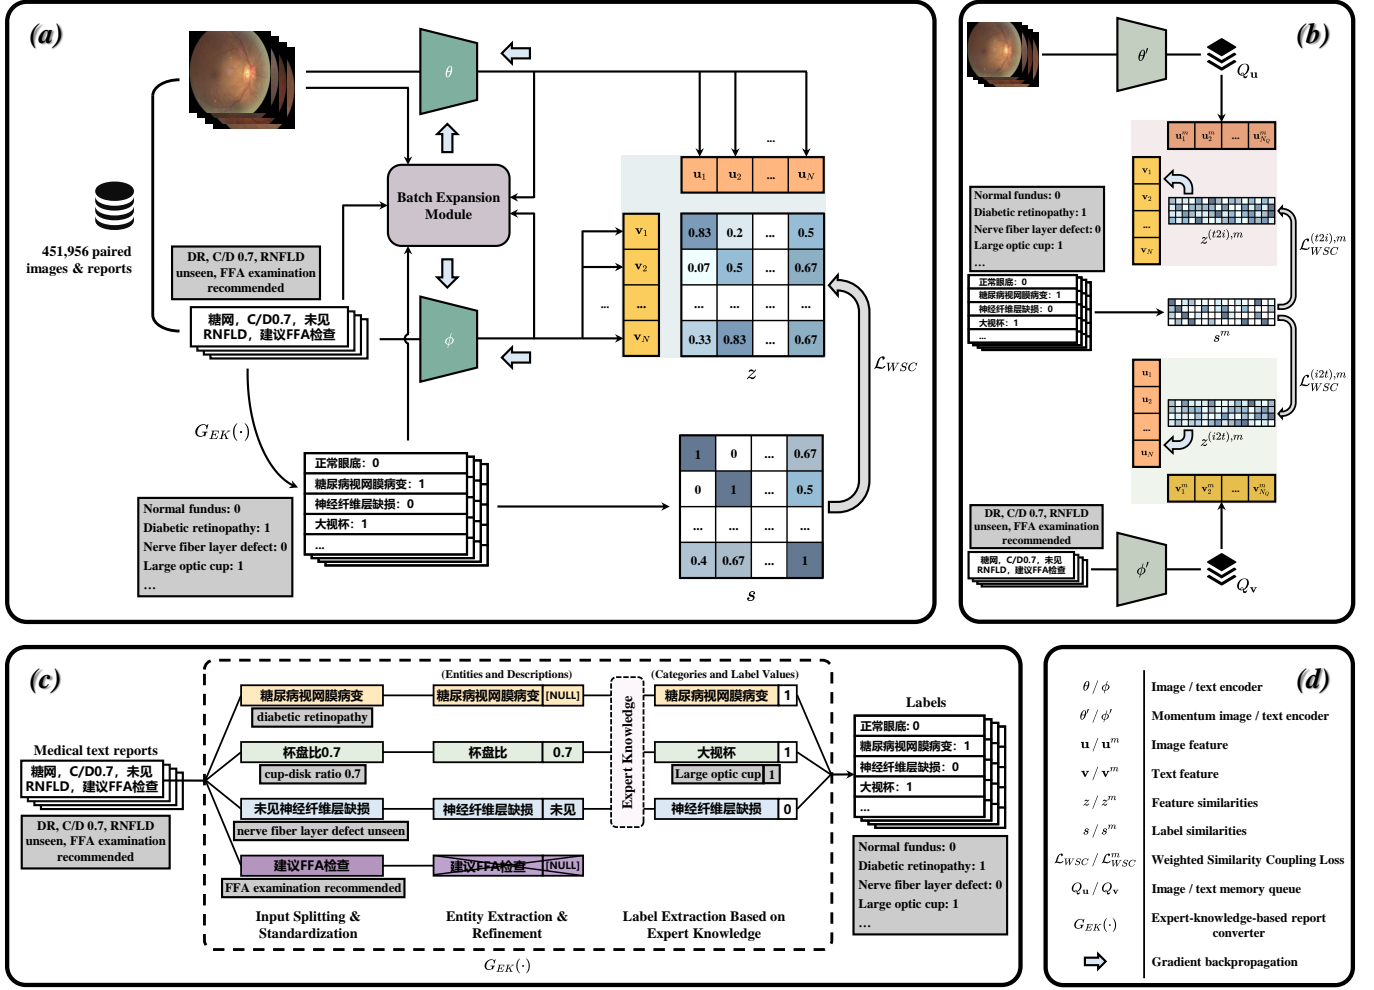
(a)

451,956 paired images & reports

DR, C/D 0.7, RNFLD unseen, FFA examination recommended

糖网，C/D0.7，未见 RNFLD，建议FFA检查

$\theta$

Batch Expansion Module

$\phi$

$G_{EK}(\cdot)$

Normal fundus: 0
Diabetic retinopathy: 1
Nerve fiber layer defect: 0
Large optic cup: 1
...

正常眼底：0
糖尿病视网膜病变：1
神经纤维层缺损：0
大视杯：1
...

$\mathbf{u}_1$ $\mathbf{u}_2$ ... $\mathbf{u}_N$

$\mathbf{v}_1$ $\mathbf{v}_2$ ... $\mathbf{v}_N$

| 0.83 | 0.2 | ... | 0.5 |
|---|---|---|---|
| 0.07 | 0.5 | ... | 0.67 |
| ... | ... | ... | ... |
| 0.33 | 0.83 | ... | 0.67 |

$z$

$\mathcal{L}_{WSC}$

| 1 | 0 | ... | 0.67 |
|---|---|---|---|
| 0 | 1 | ... | 0.5 |
| ... | ... | ... | ... |
| 0.4 | 0.67 | ... | 1 |

$s$

(b)

$\theta'$

$Q_{\mathbf{u}}$

$\mathbf{u}_1^m$ $\mathbf{u}_2^m$ ... $\mathbf{u}_{N_Q}^m$

Normal fundus: 0
Diabetic retinopathy: 1
Nerve fiber layer defect: 0
Large optic cup: 1
...

正常眼底：0
糖尿病视网膜病变：1
神经纤维层缺损：0
大视杯：1
...

$\mathbf{v}_1$ $\mathbf{v}_2$ ... $\mathbf{v}_N$

$z^{(t2i),m}$

$\mathcal{L}_{WSC}^{(t2i),m}$

$s^m$

$\mathcal{L}_{WSC}^{(i2t),m}$

$\mathbf{u}_1$ $\mathbf{u}_2$ ... $\mathbf{u}_N$

$z^{(i2t),m}$

$\mathbf{v}_1^m$ $\mathbf{v}_2^m$ ... $\mathbf{v}_{N_Q}^m$

DR, C/D 0.7, RNFLD unseen, FFA examination recommended

糖网，C/D0.7，未见 RNFLD，建议FFA检查

$\phi'$

$Q_{\mathbf{v}}$

(c)

Medical text reports

糖网，C/D0.7，未见 RNFLD，建议FFA检查

DR, C/D 0.7, RNFLD unseen, FFA examination recommended

(Entities and Descriptions)

(Categories and Label Values)

糖尿病视网膜病变
diabetic retinopathy
糖尿病视网膜病变 [NULL]
糖尿病视网膜病变 1

杯盘比0.7
cup-disk ratio 0.7
杯盘比 0.7
大视杯 1
Large optic cup 1

未见神经纤维层缺损
nerve fiber layer defect unseen
神经纤维层缺损 未见
神经纤维层缺损 0

建议FFA检查
FFA examination recommended
建议FFA检查 [NULL]

Expert Knowledge

Input Splitting & Standardization

Entity Extraction & Refinement

Label Extraction Based on Expert Knowledge

$G_{EK}(\cdot)$

Labels

正常眼底：0
糖尿病视网膜病变：1
神经纤维层缺损：0
大视杯：1
...

Normal fundus: 0
Diabetic retinopathy: 1
Nerve fiber layer defect: 0
Large optic cup: 1
...

(d)

| $\theta$ / $\phi$ | Image / text encoder |
|---|---|
| $\theta'$ / $\phi'$ | Momentum image / text encoder |
| $\mathbf{u}$ / $\mathbf{u}^m$ | Image feature |
| $\mathbf{v}$ / $\mathbf{v}^m$ | Text feature |
| $z$ / $z^m$ | Feature similarities |
| $s$ / $s^m$ | Label similarities |
| $\mathcal{L}_{WSC}$ / $\mathcal{L}_{WSC}^m$ | Weighted Similarity Coupling Loss |
| $Q_{\mathbf{u}}$ / $Q_{\mathbf{v}}$ | Image / text memory queue |
| $G_{EK}(\cdot)$ | Expert-knowledge-based report converter |
| | Gradient backpropagation |